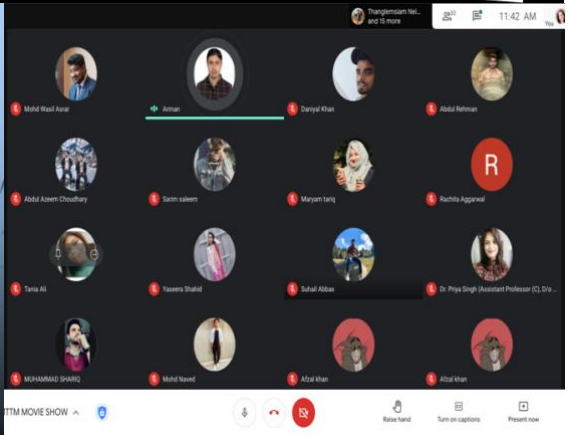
Thanglemsiam Nei... and 15 more

22

11:42 AM

You

Mohd Wasil Asrar

Arman

Daniyal Khan

Abdul Rehman

Abdul Azeem Choudhary

Sarim saleem

Maryam tariq

R

Rachita Aggarwal

Tania Ali

Yaseera Shahid

Suhail Abbas

Dr. Priya Singh (Assistant Professor (C), D/o ...

MUHAMMAD SHARIQ

Mohd Naved

Afzal khan

Afzal khan

TTM MOVIE SHOW

Raise hand

Turn on captions

Present now